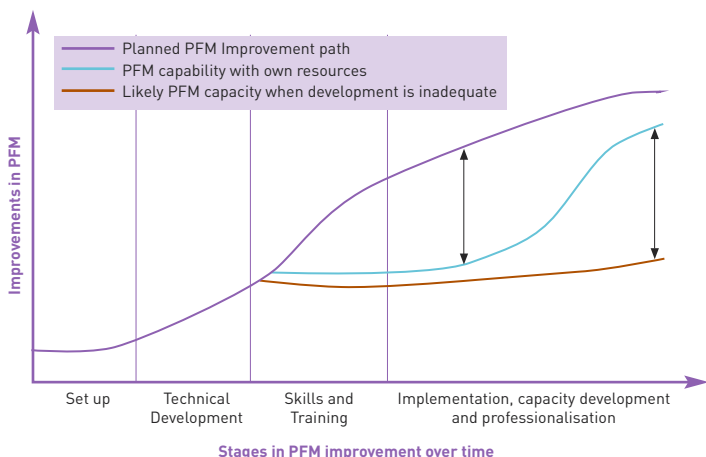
Planned PFM Improvement path
PFM capability with own resources
Likely PFM capacity when development is inadequate

Improvements in PFM

Set up
Technical Development
Skills and Training
Implementation, capacity development and professionalisation

Stages in PFM improvement over time